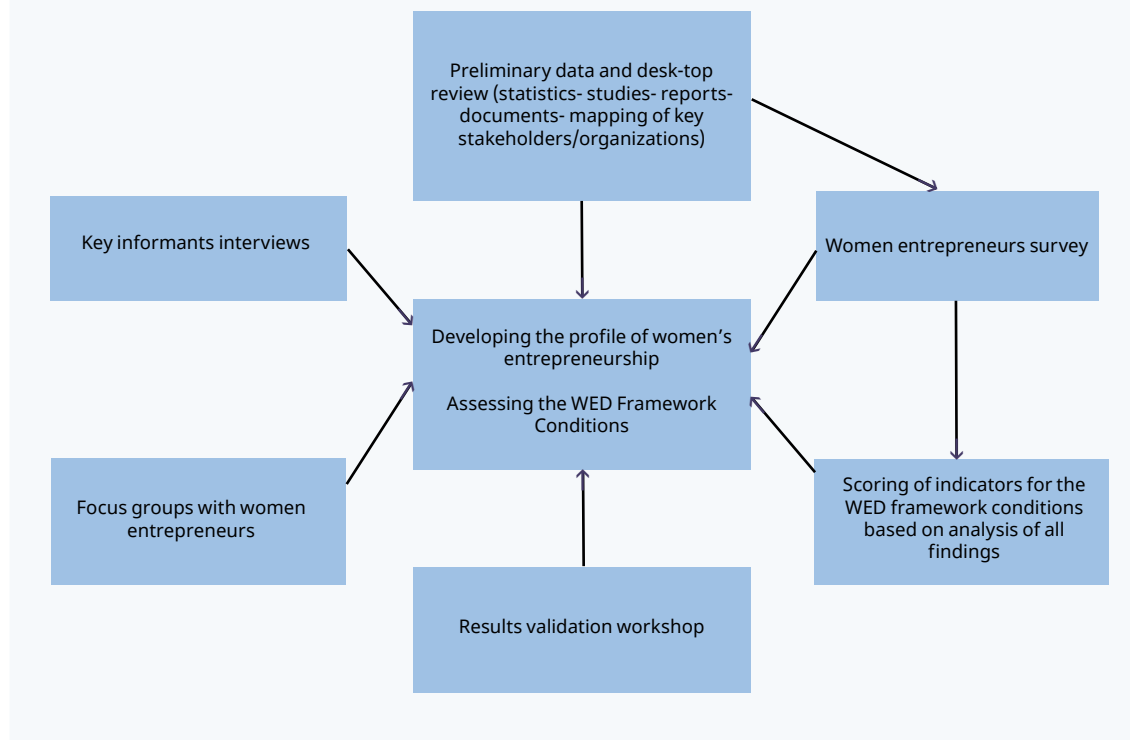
Preliminary data and desk-top review (statistics- studies- reports- documents- mapping of key stakeholders/organizations)

Key informants interviews

Women entrepreneurs survey

Developing the profile of women's entrepreneurship

Assessing the WED Framework Conditions

Focus groups with women entrepreneurs

Scoring of indicators for the WED framework conditions based on analysis of all findings

Results validation workshop